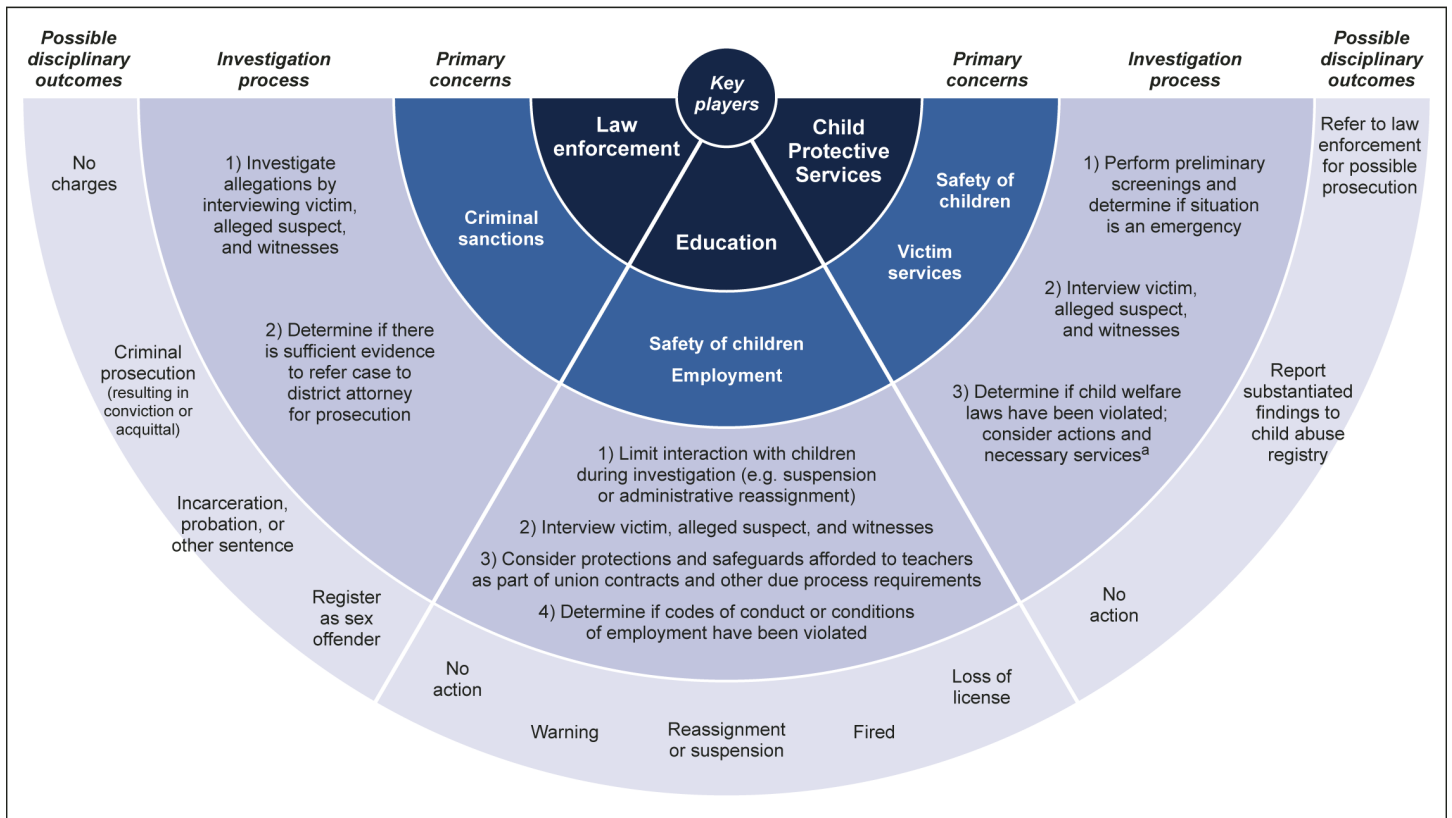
Possible disciplinary outcomes

Investigation process

Primary concerns

Key players

Primary concerns

Investigation process

Possible disciplinary outcomes

Law enforcement

Child Protective Services

Education

Criminal sanctions

Safety of children

Victim services

Safety of children

Employment

No charges

1) Investigate allegations by interviewing victim, alleged suspect, and witnesses

2) Determine if there is sufficient evidence to refer case to district attorney for prosecution

Criminal prosecution (resulting in conviction or acquittal)

Incarceration, probation, or other sentence

Register as sex offender

1) Perform preliminary screenings and determine if situation is an emergency

2) Interview victim, alleged suspect, and witnesses

3) Determine if child welfare laws have been violated; consider actions and necessary services$^a$

Refer to law enforcement for possible prosecution

Report substantiated findings to child abuse registry

No action

1) Limit interaction with children during investigation (e.g. suspension or administrative reassignment)

2) Interview victim, alleged suspect, and witnesses

3) Consider protections and safeguards afforded to teachers as part of union contracts and other due process requirements

4) Determine if codes of conduct or conditions of employment have been violated

No action

Warning

Reassignment or suspension

Fired

Loss of license